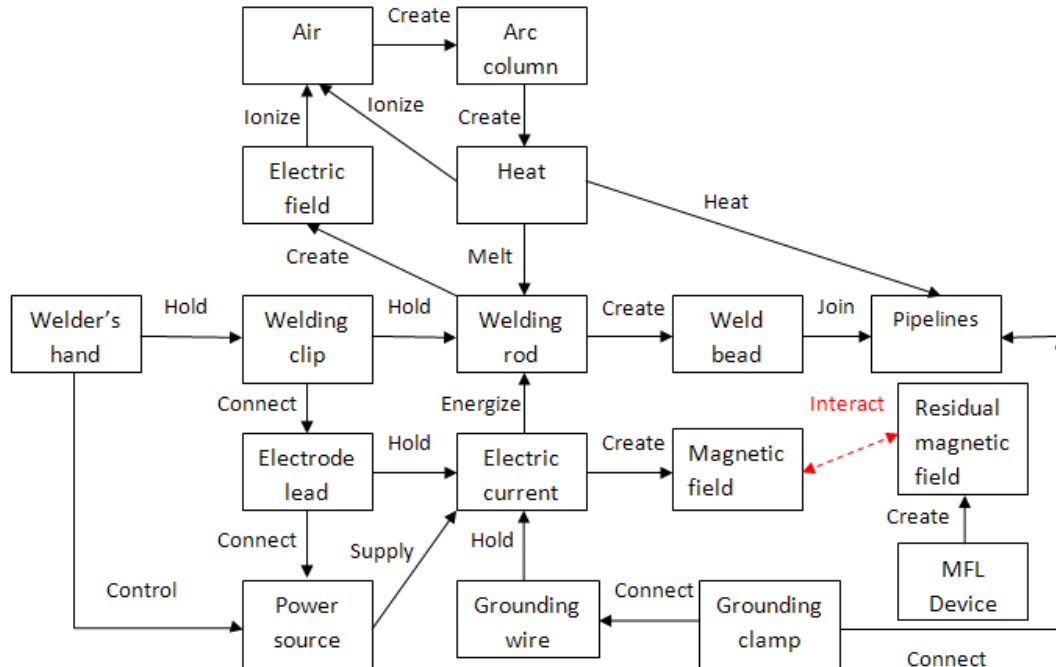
Air
Create
Arc column
Ionize
Ionize
Create
Electric field
Heat
Heat
Create
Melt
Welder's hand
Hold
Welding clip
Hold
Welding rod
Create
Weld bead
Join
Pipelines
Connect
Energize
Interact
Residual magnetic field
Electrode lead
Hold
Electric current
Create
Magnetic field
Connect
Supply
Hold
Create
Control
Power source
Grounding wire
Connect
Grounding clamp
MFL Device
Connect